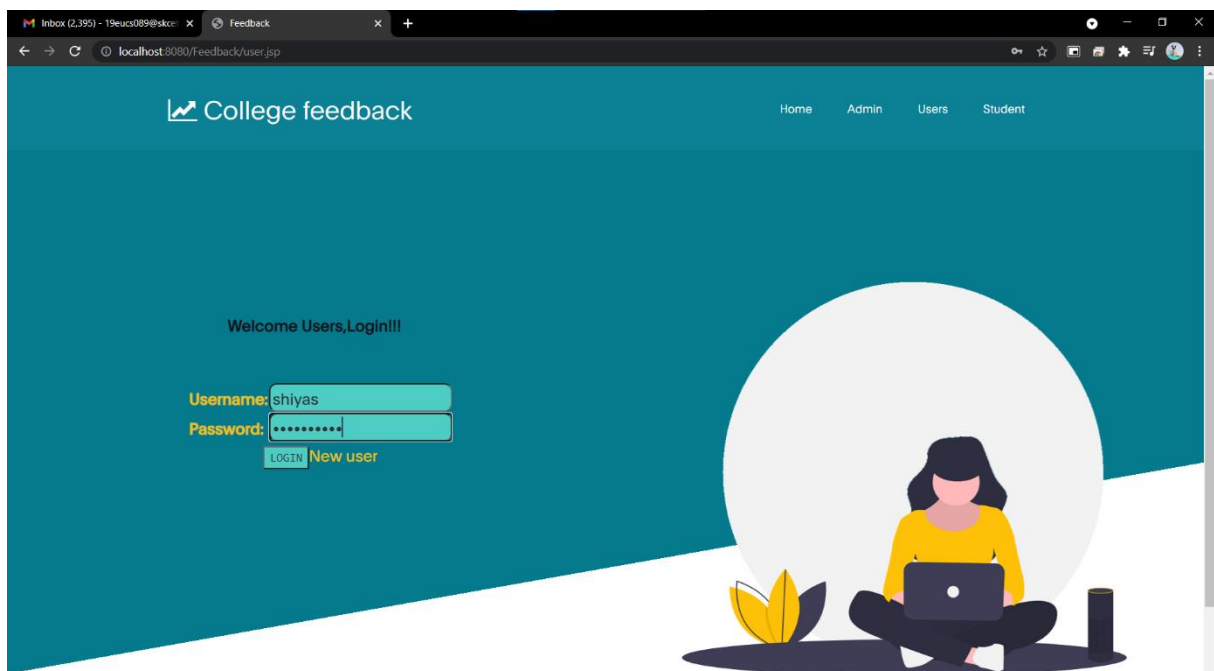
Inbox (2,395) - 19eucs089@skce ×
Feedback ×
+
localhost:8080/Feedback/user.jsp

College feedback

Home
Admin
Users
Student

Welcome Users,Login!!!

Username: shiyas
Password: ••••••••••
LOGIN New user